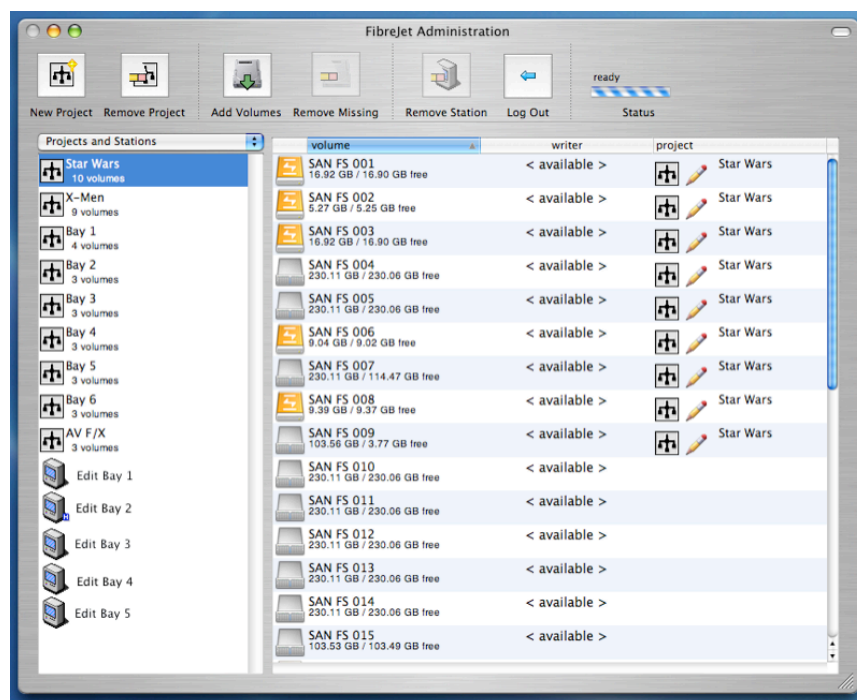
FibreJet Administration

New Project Remove Project Add Volumes Remove Missing Remove Station Log Out ready Status

Projects and Stations

Star Wars
10 volumes
X-Men
9 volumes
Bay 1
4 volumes
Bay 2
3 volumes
Bay 3
3 volumes
Bay 4
3 volumes
Bay 5
3 volumes
Bay 6
3 volumes
AV F/X
3 volumes
Edit Bay 1
Edit Bay 2
Edit Bay 3
Edit Bay 4
Edit Bay 5

| volume | writer | project |
|---|---|---|
| SAN FS 001 16.92 GB / 16.90 GB free | < available > | Star Wars |
| SAN FS 002 5.27 GB / 5.25 GB free | < available > | Star Wars |
| SAN FS 003 16.92 GB / 16.90 GB free | < available > | Star Wars |
| SAN FS 004 230.11 GB / 230.06 GB free | < available > | Star Wars |
| SAN FS 005 230.11 GB / 230.06 GB free | < available > | Star Wars |
| SAN FS 006 9.04 GB / 9.02 GB free | < available > | Star Wars |
| SAN FS 007 230.11 GB / 114.47 GB free | < available > | Star Wars |
| SAN FS 008 9.39 GB / 9.37 GB free | < available > | Star Wars |
| SAN FS 009 103.56 GB / 3.77 GB free | < available > | Star Wars |
| SAN FS 010 230.11 GB / 230.06 GB free | < available > | |
| SAN FS 011 230.11 GB / 230.06 GB free | < available > | |
| SAN FS 012 230.11 GB / 230.06 GB free | < available > | |
| SAN FS 013 230.11 GB / 230.06 GB free | < available > | |
| SAN FS 014 230.11 GB / 230.06 GB free | < available > | |
| SAN FS 015 103.53 GB / 103.49 GB free | < available > | |